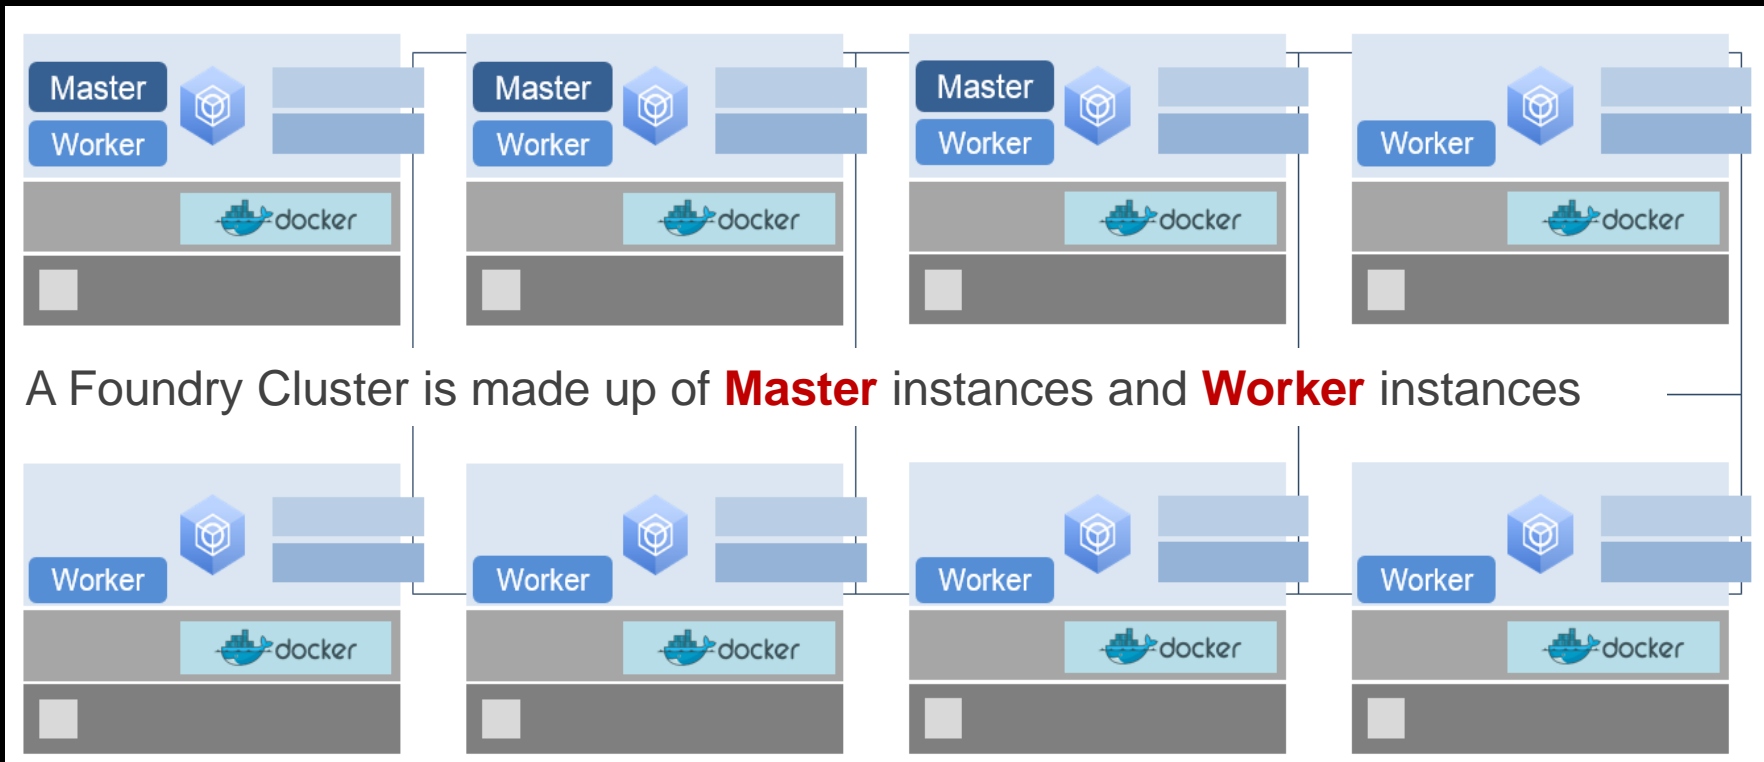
Master
Worker
docker

Master
Worker
docker

Master
Worker
docker

Worker
docker

A Foundry Cluster is made up of **Master** instances and **Worker** instances

Worker
docker

Worker
docker

Worker
docker

Worker
docker